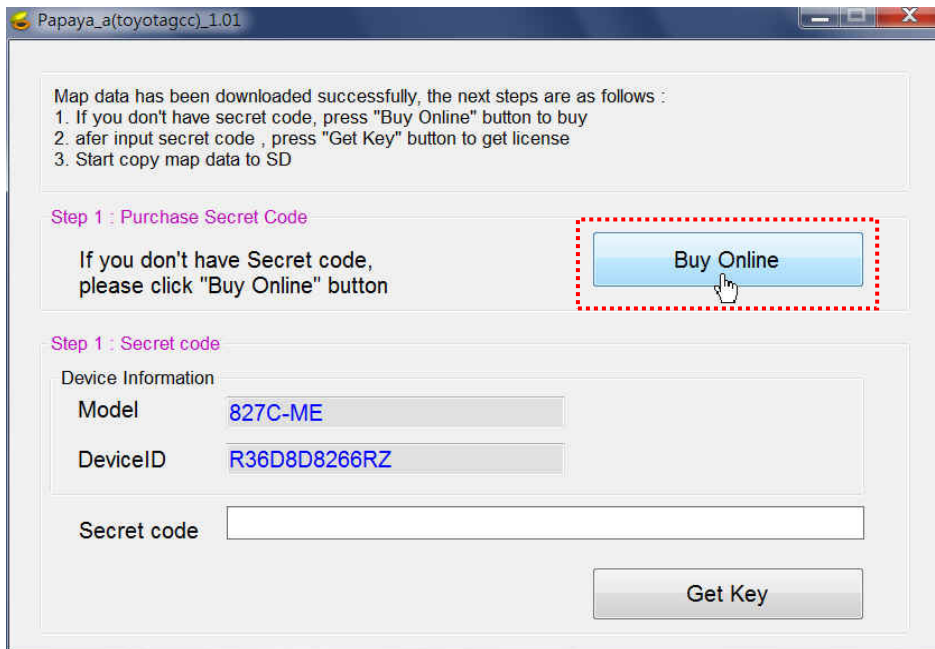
Papaya_a(toyotagcc)_1.01

Map data has been downloaded successfully, the next steps are as follows :
1. If you don't have secret code, press "Buy Online" button to buy
2. afer input secret code , press "Get Key" button to get license
3. Start copy map data to SD

Step 1 : Purchase Secret Code

If you don't have Secret code, please click "Buy Online" button

Buy Online

Step 1 : Secret code

Device Information

Model 827C-ME

DeviceID R36D8D8266RZ

Secret code

Get Key